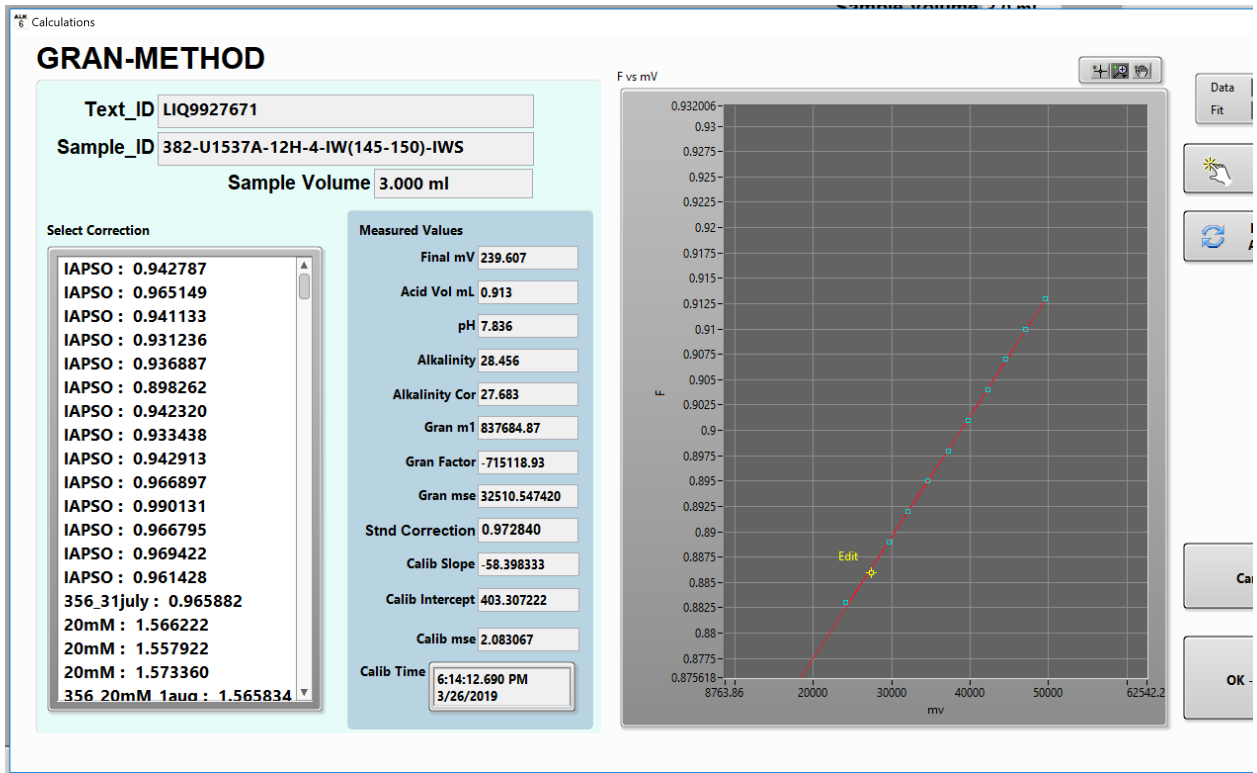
Calculations

Sample Volume: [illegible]

GRAN-METHOD

Text_ID LIQ9927671

Sample_ID 382-U1537A-12H-4-IW(145-150)-IWS

Sample Volume 3.000 ml

Select Correction

IAPSO : 0.942787
IAPSO : 0.965149
IAPSO : 0.941133
IAPSO : 0.931236
IAPSO : 0.936887
IAPSO : 0.898262
IAPSO : 0.942320
IAPSO : 0.933438
IAPSO : 0.942913
IAPSO : 0.966897
IAPSO : 0.990131
IAPSO : 0.966795
IAPSO : 0.969422
IAPSO : 0.961428
356_31july : 0.965882
20mM : 1.566222
20mM : 1.557922
20mM : 1.573360
356_20mM_1aug : 1.565834

Measured Values

Final mV 239.607
Acid Vol mL 0.913
pH 7.836
Alkalinity 28.456
Alkalinity Cor 27.683
Gran m1 837684.87
Gran Factor -715118.93
Gran mse 32510.547420
Stnd Correction 0.972840
Calib Slope -58.398333
Calib Intercept 403.307222
Calib mse 2.083067
Calib Time 6:14:12.690 PM 3/26/2019

F vs mV

F

0.932006
0.93
0.9275
0.925
0.9225
0.92
0.9175
0.915
0.9125
0.91
0.9075
0.905
0.9025
0.9
0.8975
0.895
0.8925
0.89
0.8875
0.885
0.8825
0.88
0.8775
0.875618

Edit

8763.86
20000
30000
40000
50000
62542.2
mv

Data
Fit

Ca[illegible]

OK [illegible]